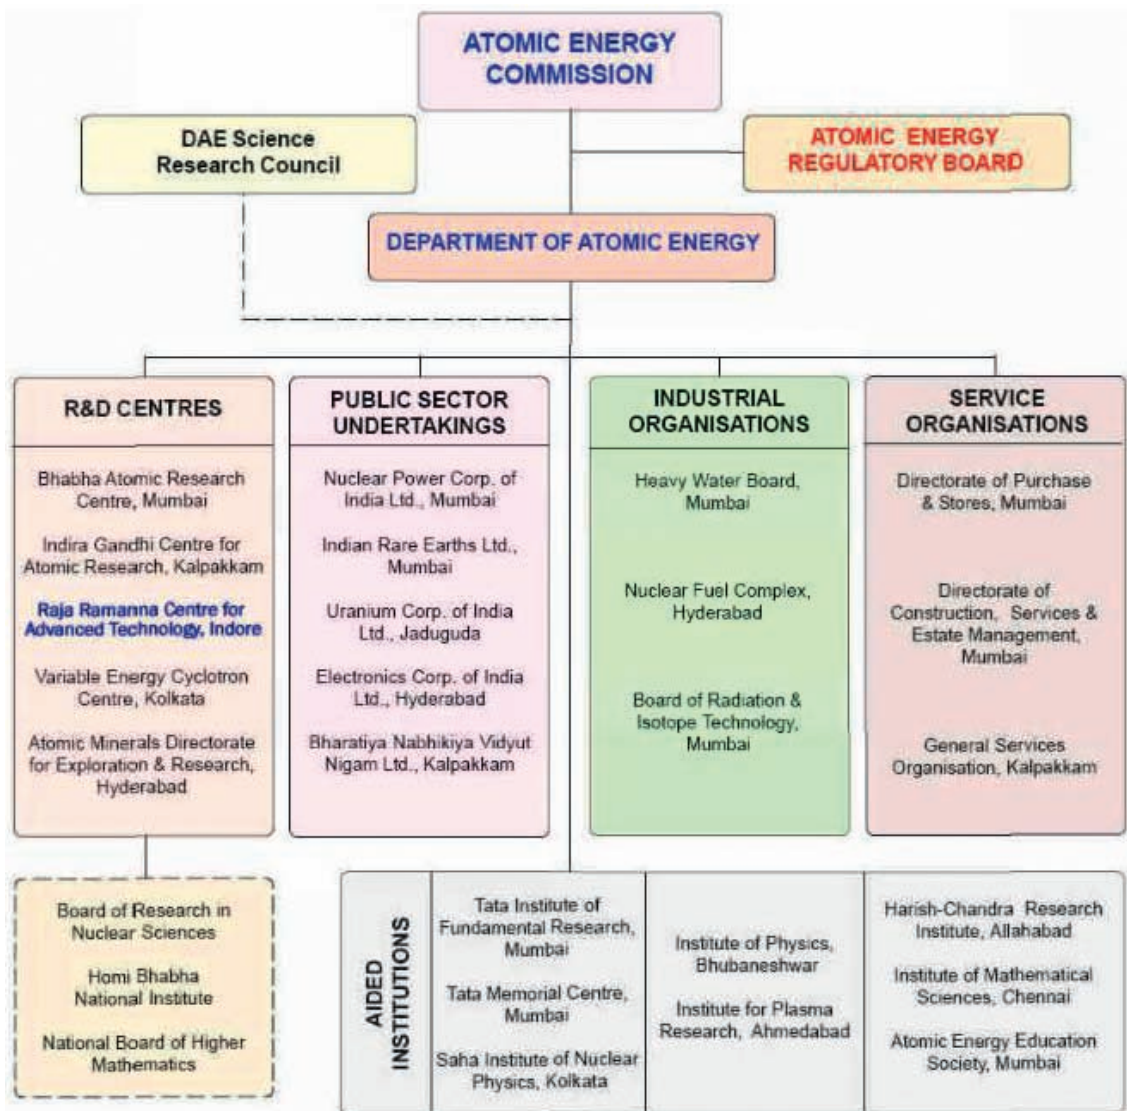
ATOMIC ENERGY COMMISSION

DAE Science Research Council

ATOMIC ENERGY REGULATORY BOARD

DEPARTMENT OF ATOMIC ENERGY

R&D CENTRES

Bhabha Atomic Research Centre, Mumbai

Indira Gandhi Centre for Atomic Research, Kalpakkam

Raja Ramanna Centre for Advanced Technology, Indore

Variable Energy Cyclotron Centre, Kolkata

Atomic Minerals Directorate for Exploration & Research, Hyderabad

PUBLIC SECTOR UNDERTAKINGS

Nuclear Power Corp. of India Ltd., Mumbai

Indian Rare Earths Ltd., Mumbai

Uranium Corp. of India Ltd., Jaduguda

Electronics Corp. of India Ltd., Hyderabad

Bharatiya Nabhikiya Vidyut Nigam Ltd., Kalpakkam

INDUSTRIAL ORGANISATIONS

Heavy Water Board, Mumbai

Nuclear Fuel Complex, Hyderabad

Board of Radiation & Isotope Technology, Mumbai

SERVICE ORGANISATIONS

Directorate of Purchase & Stores, Mumbai

Directorate of Construction, Services & Estate Management, Mumbai

General Services Organisation, Kalpakkam

Board of Research in Nuclear Sciences

Homi Bhabha National Institute

National Board of Higher Mathematics

AIDED INSTITUTIONS

Tata Institute of Fundamental Research, Mumbai

Tata Memorial Centre, Mumbai

Saha Institute of Nuclear Physics, Kolkata

Institute of Physics, Bhubaneshwar

Institute for Plasma Research, Ahmedabad

Harish-Chandra Research Institute, Allahabad

Institute of Mathematical Sciences, Chennai

Atomic Energy Education Society, Mumbai